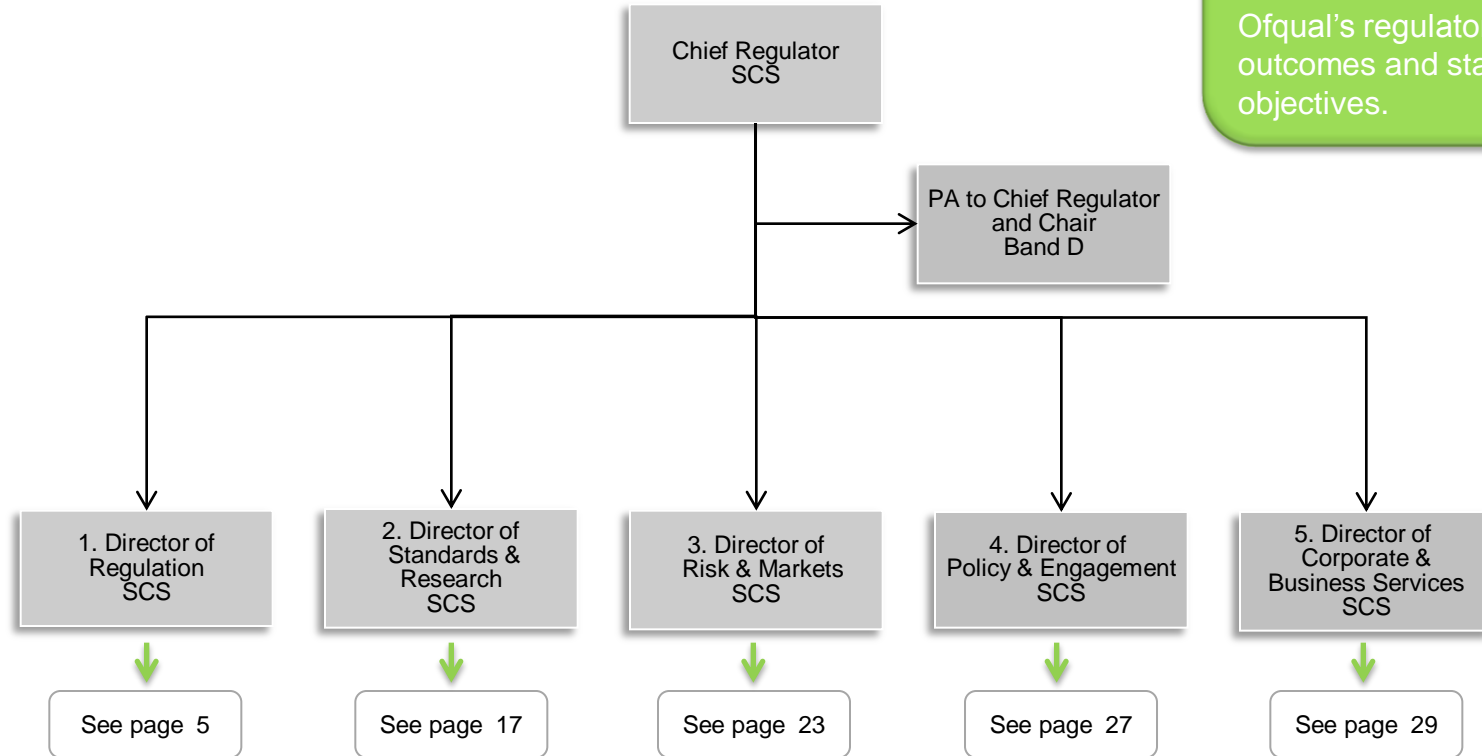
Ofqual's regulato
outcomes and sta
objectives.

Chief Regulator
SCS

PA to Chief Regulator and Chair
Band D

1. Director of Regulation
SCS

2. Director of Standards & Research
SCS

3. Director of Risk & Markets
SCS

4. Director of Policy & Engagement
SCS

5. Director of Corporate & Business Services
SCS

See page 5

See page 17

See page 23

See page 27

See page 29